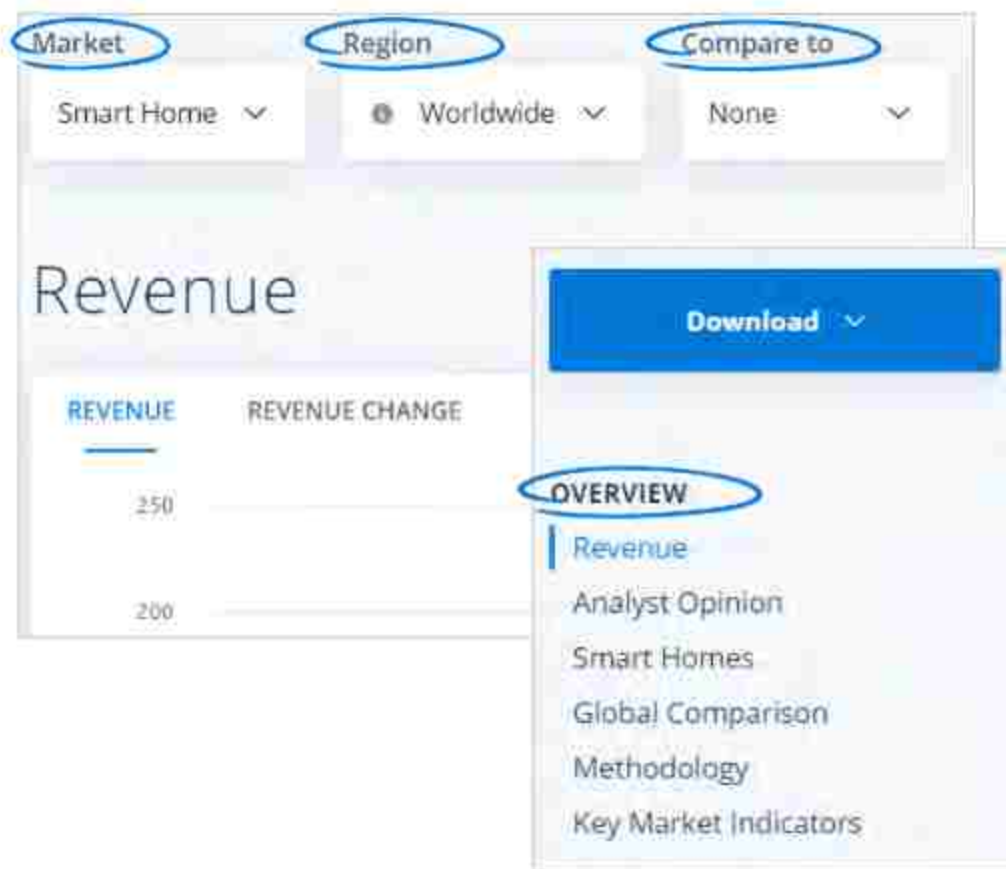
Market
Smart Home

Region
Worldwide

Compare to
None

Revenue

REVENUE
REVENUE CHANGE

250
200

Download

OVERVIEW
Revenue
Analyst Opinion
Smart Homes
Global Comparison
Methodology
Key Market Indicators